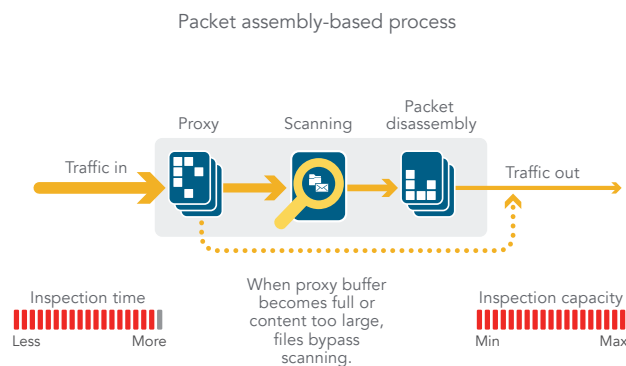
Packet assembly-based process

Proxy

Scanning

Packet disassembly

Traffic in

Traffic out

Inspection time

Less

More

When proxy buffer becomes full or content too large, files bypass scanning.

Inspection capacity

Min

Max